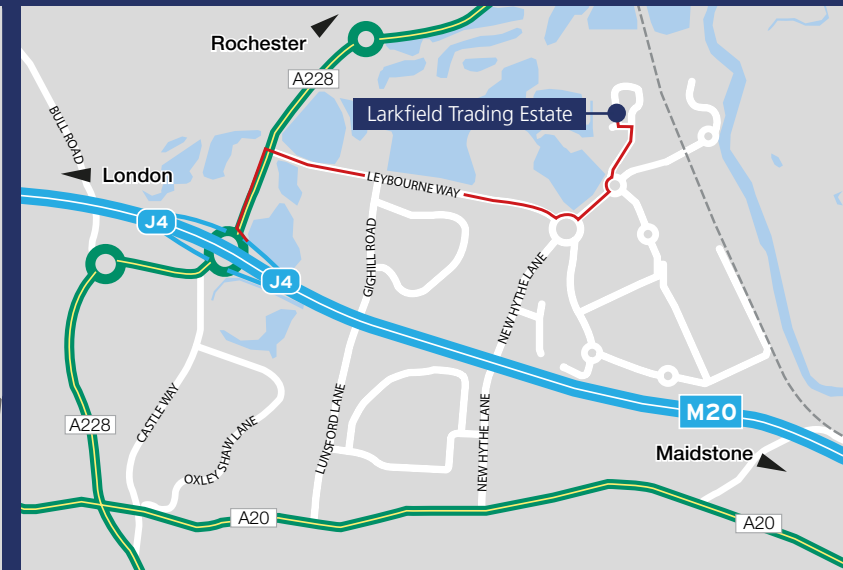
Rochester

A228

Larkfield Trading Estate

BULL ROAD

London

LEYBOURNE WAY

J4

GIGHILL ROAD

NEW HYTHE LANE

J4

CASTLE WAY

A228

OXLEY SHAW LANE

LUNSFORD LANE

NEW HYTHE LANE

M20

Maidstone

A20

A20